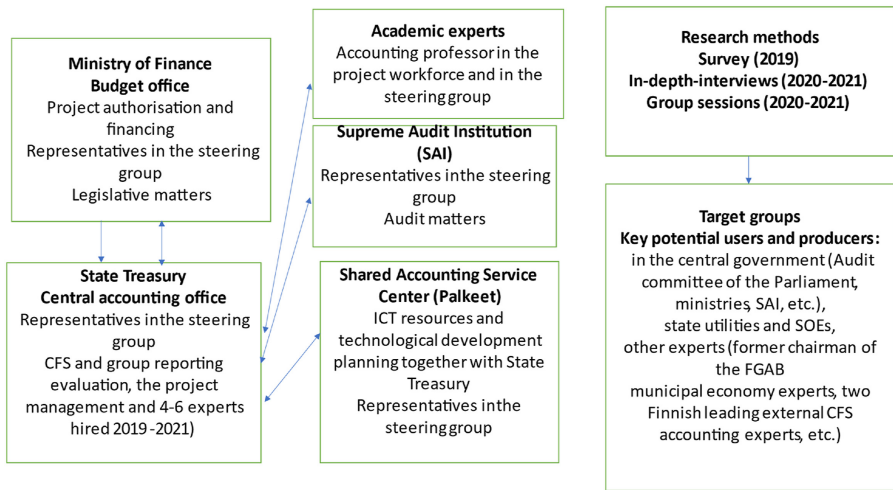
Ministry of Finance
Budget office
Project authorisation and financing
Representatives in the steering group
Legislative matters

State Treasury
Central accounting office
Representatives inthe steering group
CFS and group reporting evaluation, the project management and 4-6 experts hired 2019 -2021)

Academic experts
Accounting professor in the project workforce and in the steering group

Supreme Audit Institution (SAI)
Representatives inthe steering group
Audit matters

Shared Accounting Service Center (Palkeet)
ICT resources and technological development planning together with State Treasury
Representatives inthe steering group

Research methods
Survey (2019)
In-depth-interviews (2020-2021)
Group sessions (2020-2021)

Target groups
Key potential users and producers:
in the central government (Audit committee of the Parliament, ministries, SAI, etc.),
state utilities and SOEs,
other experts (former chairman of the FGAB
municipal economy experts, two Finnish leading external CFS accounting experts, etc.)